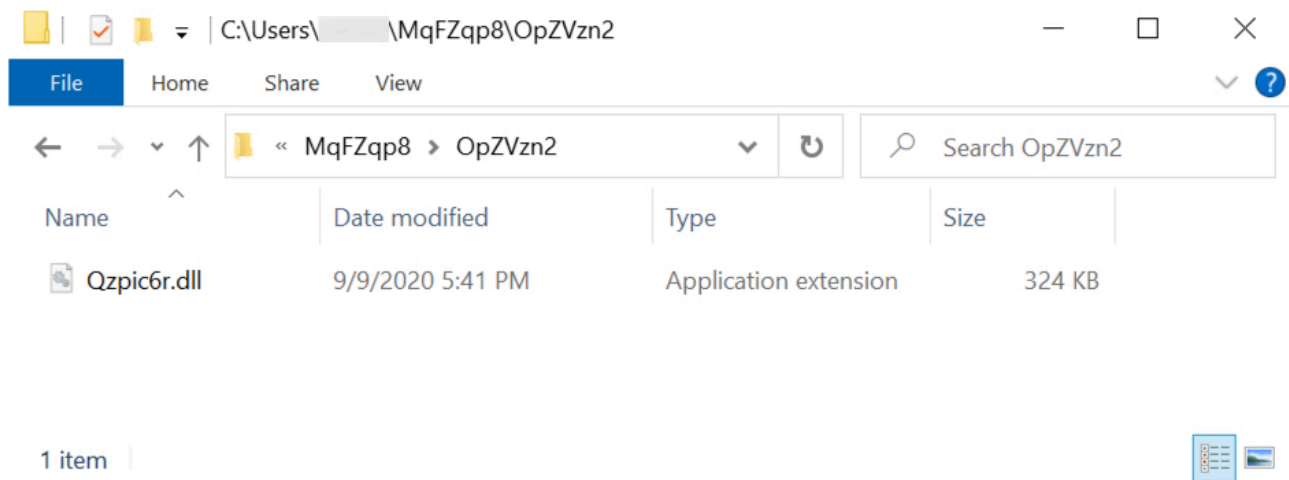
C:\Users\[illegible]\MqFZqp8\OpZVzn2

File Home Share View

« MqFZqp8 > OpZVzn2

Search OpZVzn2

| Name | Date modified | Type | Size |
|---|---|---|---|
| Qzpic6r.dll | 9/9/2020 5:41 PM | Application extension | 324 KB |

1 item